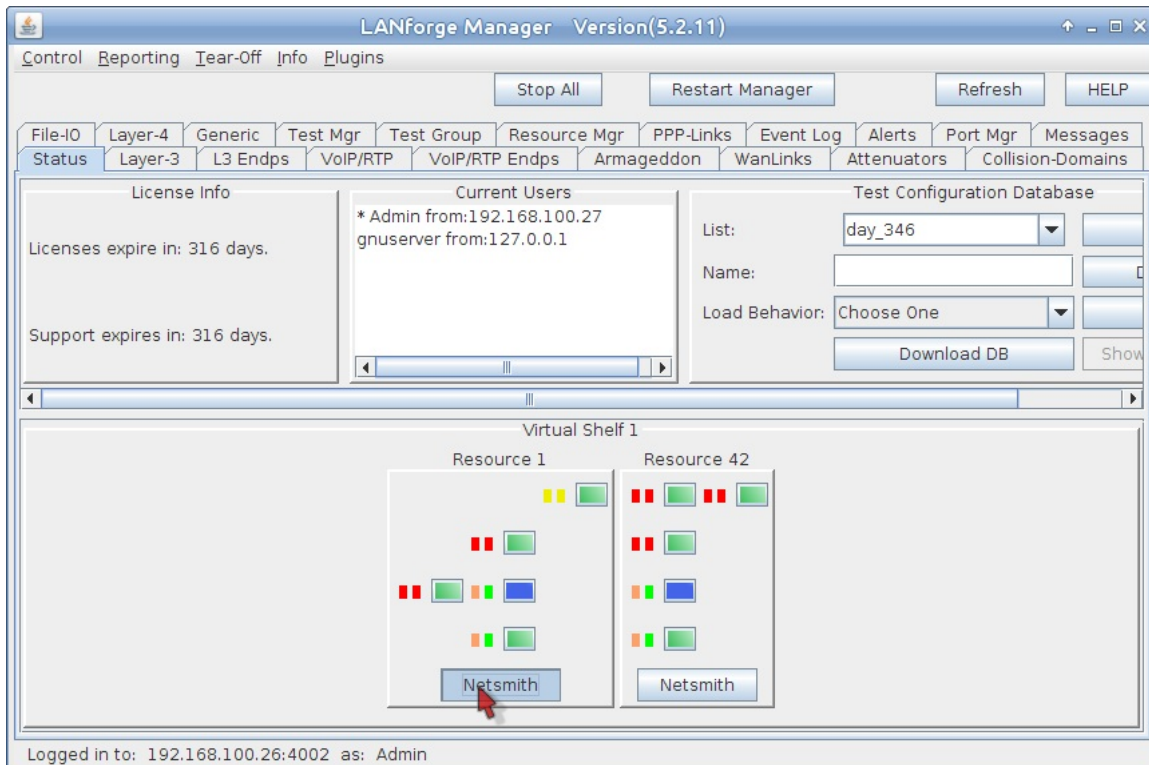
LANforge Manager Version(5.2.11)

Control Reporting Tear-Off Info Plugins

Stop All
Restart Manager
Refresh
HELP

File-IO Layer-4 Generic Test Mgr Test Group Resource Mgr PPP-Links Event Log Alerts Port Mgr Messages
Status Layer-3 L3 Endps VoIP/RTP VoIP/RTP Endps Armageddon WanLinks Attenuators Collision-Domains

License Info

Licenses expire in: 316 days.

Support expires in: 316 days.

Current Users
* Admin from:192.168.100.27
gnuserver from:127.0.0.1

Test Configuration Database
List: day_346
Name:
Load Behavior: Choose One
Download DB
Show

Virtual Shelf 1
Resource 1
Resource 42
Netsmith
Netsmith

Logged in to: 192.168.100.26:4002 as: Admin